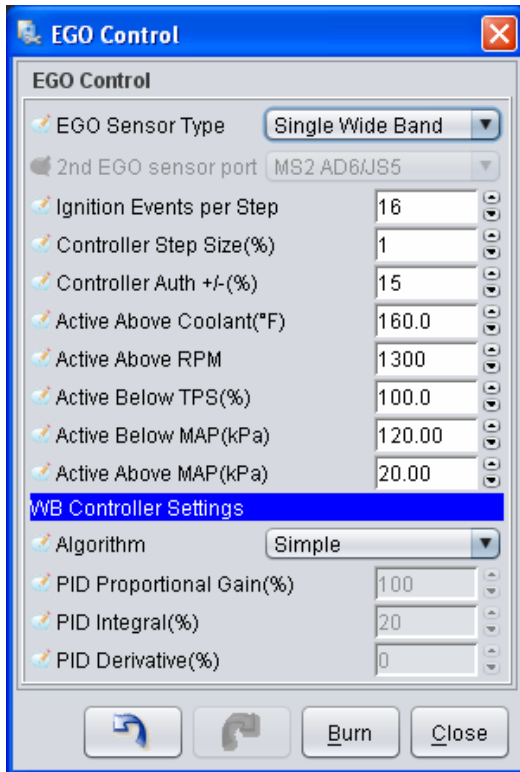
EGO Control

EGO Control

EGO Sensor Type | Single Wide Band

2nd EGO sensor port | MS2 AD6/JS5

Ignition Events per Step | 16

Controller Step Size(%) | 1

Controller Auth +/-(%) | 15

Active Above Coolant(°F) | 160.0

Active Above RPM | 1300

Active Below TPS(%) | 100.0

Active Below MAP(kPa) | 120.00

Active Above MAP(kPa) | 20.00

WB Controller Settings

Algorithm | Simple

PID Proportional Gain(%) | 100

PID Integral(%) | 20

PID Derivative(%) | 0

Burn Close